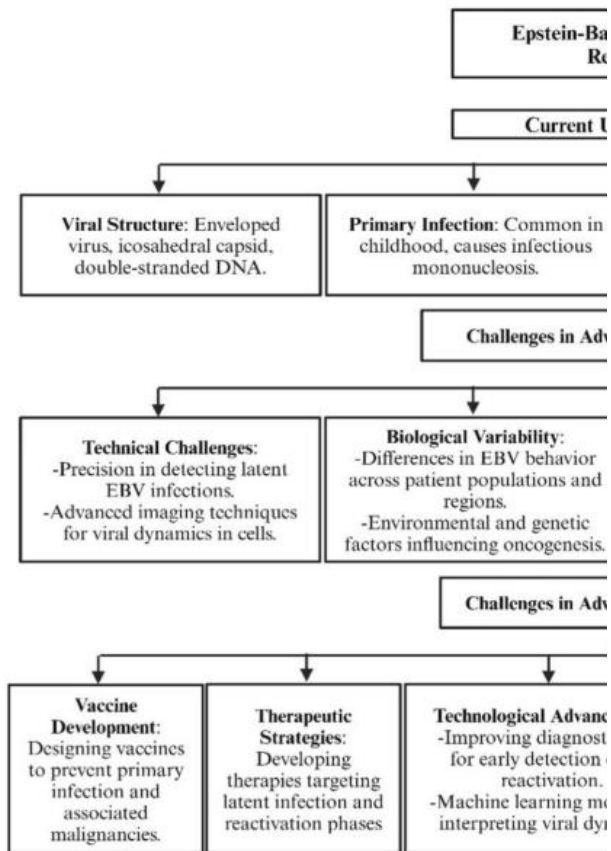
Epstein-Ba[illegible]
Ro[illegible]

Current U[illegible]

**Viral Structure**: Enveloped virus, icosahedral capsid, double-stranded DNA.

**Primary Infection**: Common in childhood, causes infectious mononucleosis.

Challenges in Adv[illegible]

**Technical Challenges**:
-Precision in detecting latent EBV infections.
-Advanced imaging techniques for viral dynamics in cells.

**Biological Variability**:
-Differences in EBV behavior across patient populations and regions.
-Environmental and genetic factors influencing oncogenesis.

Challenges in Adv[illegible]

**Vaccine Development**: Designing vaccines to prevent primary infection and associated malignancies.

**Therapeutic Strategies**: Developing therapies targeting latent infection and reactivation phases

**Technological Advanc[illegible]**
-Improving diagnost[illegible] for early detection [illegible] reactivation.
-Machine learning mo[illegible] interpreting viral dy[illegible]